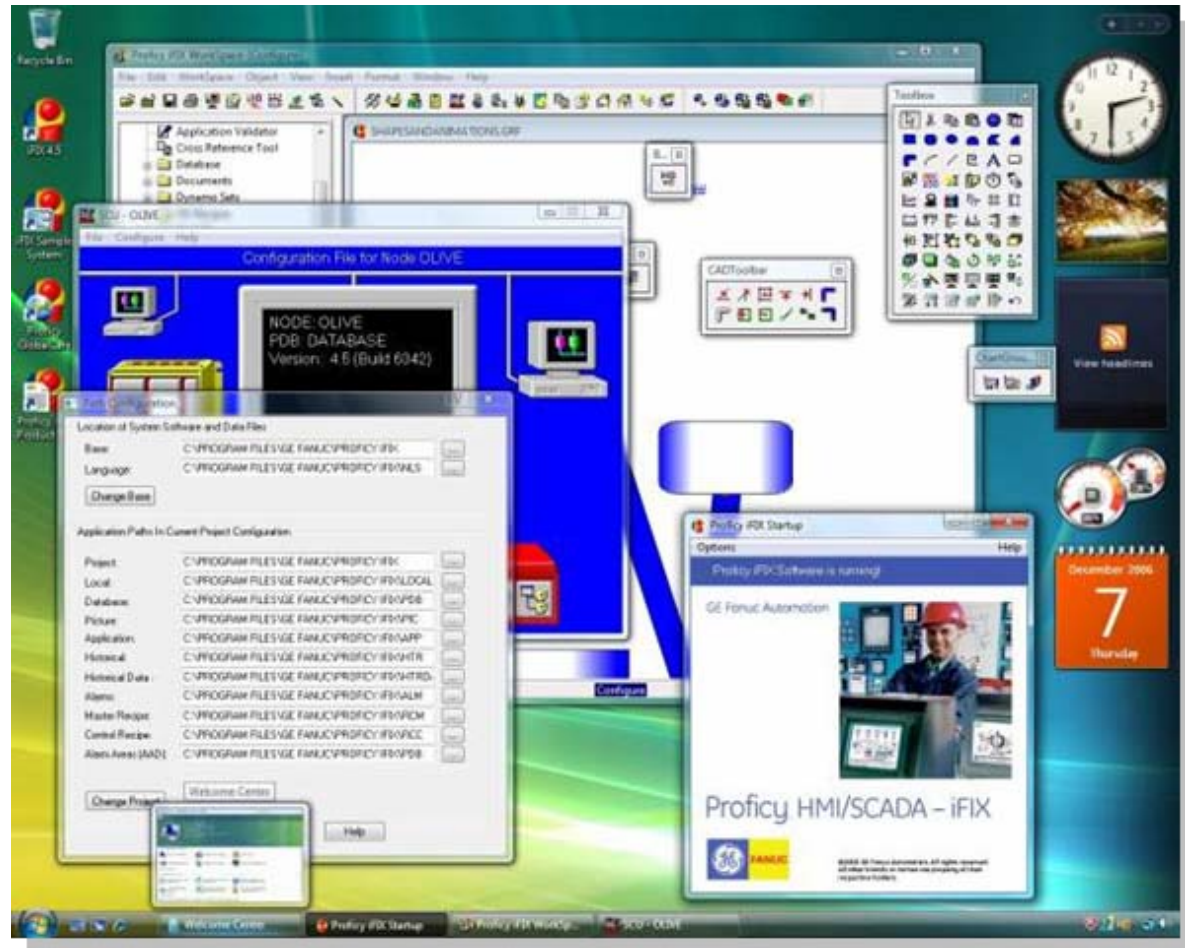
Recycle Bin

iFIX 4.5

iFIX Sample System

Proficy GlobalCare

Proficy Product

Proficy iFIX WorkSpace (Configure)

File Edit WorkSpace Object View Insert Format Window Help

Application Validator
Cross Reference Tool
Database
Documents
Dynamic Sets

SHAPESANDANIMATIONS.GRF

Toolbox

CADToolbar

ChartGrou...

SCU - OLIVE

File Configure Help

Configuration File for Node OLIVE

NODE: OLIVE
PDB: DATABASE
Version: 4.5 (Build 6342)

Path Configuration

Location of System Software and Data Files

| | |
|---|---|
| Base: | C:\PROGRAM FILES\GE FANUC\PROFICY iFIX |
| Language: | C:\PROGRAM FILES\GE FANUC\PROFICY iFIX\NLS |

Change Base

Application Paths In Current Project Configuration

| | |
|---|---|
| Project: | C:\PROGRAM FILES\GE FANUC\PROFICY iFIX |
| Local: | C:\PROGRAM FILES\GE FANUC\PROFICY iFIX\LOCAL |
| Database: | C:\PROGRAM FILES\GE FANUC\PROFICY iFIX\PDB |
| Picture: | C:\PROGRAM FILES\GE FANUC\PROFICY iFIX\PIC |
| Application: | C:\PROGRAM FILES\GE FANUC\PROFICY iFIX\APP |
| Historical: | C:\PROGRAM FILES\GE FANUC\PROFICY iFIX\HTR |
| Historical Data: | C:\PROGRAM FILES\GE FANUC\PROFICY iFIX\HTRD |
| Alarms: | C:\PROGRAM FILES\GE FANUC\PROFICY iFIX\ALM |
| Master Recipe: | C:\PROGRAM FILES\GE FANUC\PROFICY iFIX\RCM |
| Control Recipe: | C:\PROGRAM FILES\GE FANUC\PROFICY iFIX\RCC |
| Alarm Areas (AAD): | C:\PROGRAM FILES\GE FANUC\PROFICY iFIX\PDB |

Change Project

Welcome Center

Help

Configure

Proficy iFIX Startup

Options Help

Proficy iFIX Software is running!

GE Fanuc Automation

Proficy HMI/SCADA – iFIX

GE FANUC

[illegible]

View headlines

December 2006
7
Thursday

Welcome Center
Proficy iFIX Startup
Proficy iFIX WorkSp...
SCU - OLIVE